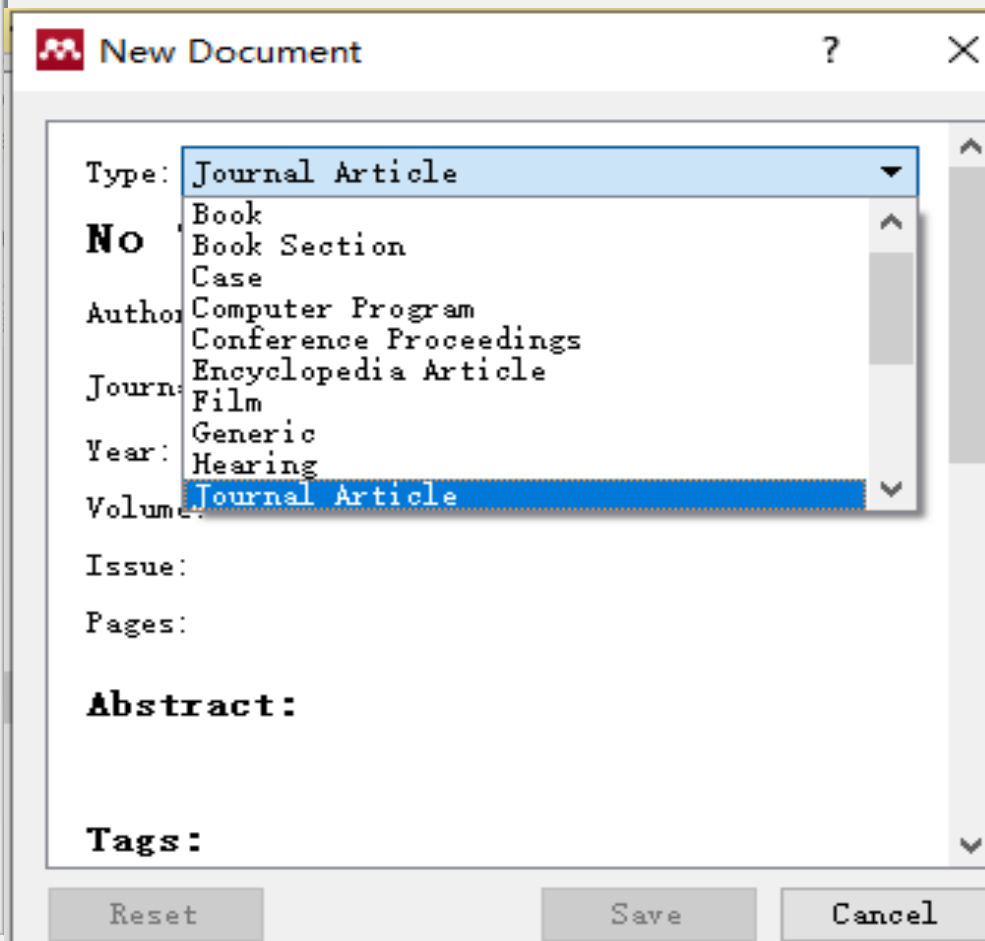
New Document ? ×

Type: Journal Article

Book
Book Section
Case
Computer Program
Conference Proceedings
Encyclopedia Article
Film
Generic
Hearing
Journal Article

No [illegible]

Author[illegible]

Journa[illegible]

Year:

Volume:

Issue:

Pages:

Abstract:

Tags:

Reset Save Cancel